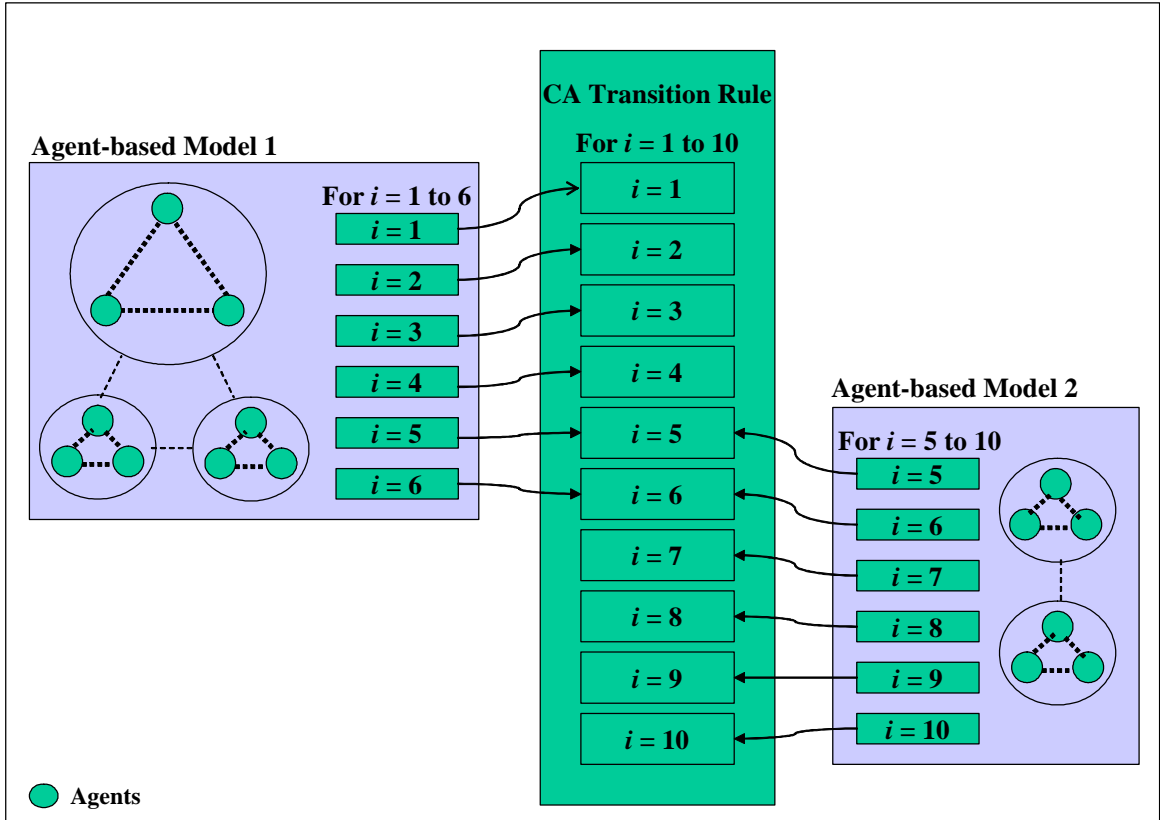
CA Transition Rule

For $i = 1$ to 10

$i = 1$

$i = 2$

$i = 3$

$i = 4$

$i = 5$

$i = 6$

$i = 7$

$i = 8$

$i = 9$

$i = 10$

Agent-based Model 1

For $i = 1$ to 6

$i = 1$

$i = 2$

$i = 3$

$i = 4$

$i = 5$

$i = 6$

Agent-based Model 2

For $i = 5$ to 10

$i = 5$

$i = 6$

$i = 7$

$i = 8$

$i = 9$

$i = 10$

Agents